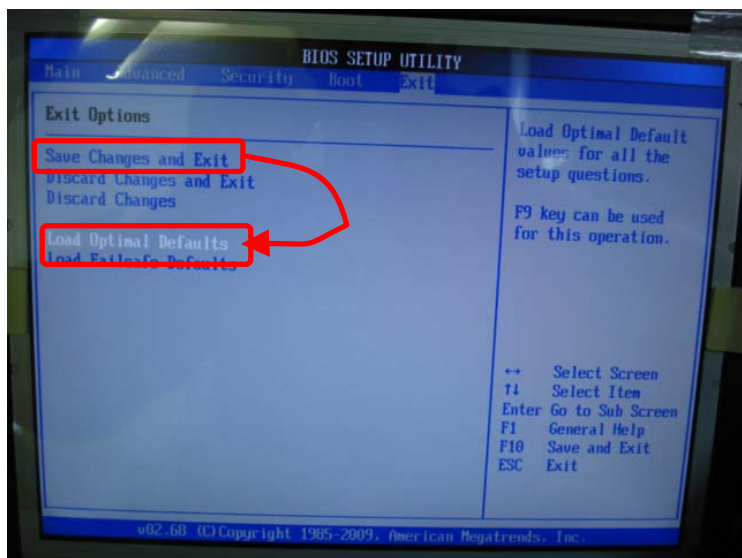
BIOS SETUP UTILITY
Main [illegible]dvanced Security Boot Exit

Exit Options

Save Changes and Exit
Discard Changes and Exit
Discard Changes

Load Optimal Defaults
Load Failsafe Defaults

Load Optimal Default values for all the setup questions.

F9 key can be used for this operation.

↔ Select Screen
↑↓ Select Item
Enter Go to Sub Screen
F1 General Help
F10 Save and Exit
ESC Exit

v02.68 (C)Copyright 1985-2009, American Megatrends, Inc.